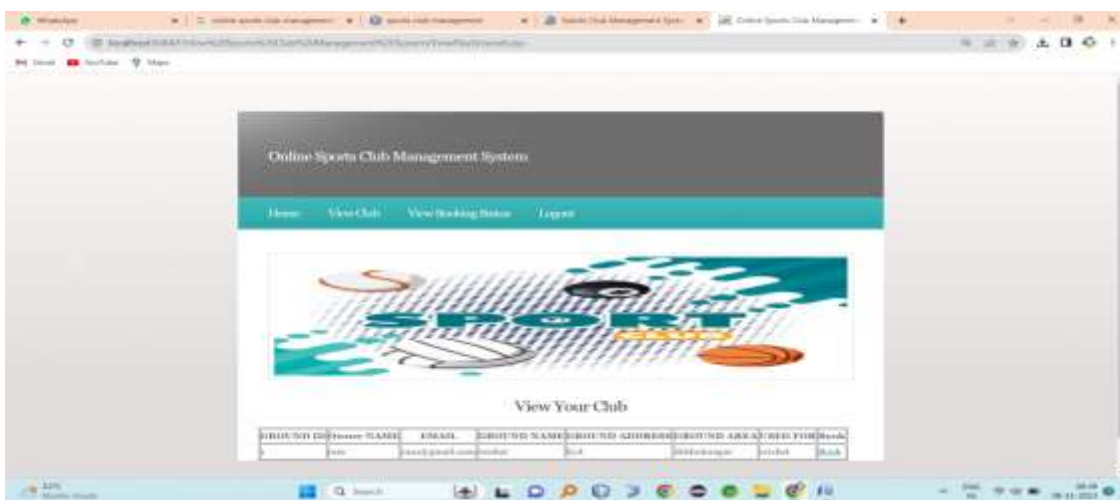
WhatsApp | online sports club management | sports club management | Sports Club Management Syst | Online Sports Club Managem

localhost

Gmail YouTube Maps

Online Sports Club Management System

Home View Club View Booking Status Logout

SPORT

View Your Club

| GROUND ID | Owner NAME | EMAIL | GROUND NAME | GROUND ADDRESS | GROUND AREA | USED FOR | Book |
|---|---|---|---|---|---|---|---|
| 1 | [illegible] | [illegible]@gmail.com | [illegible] | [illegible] | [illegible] | cricket | Book |

Search